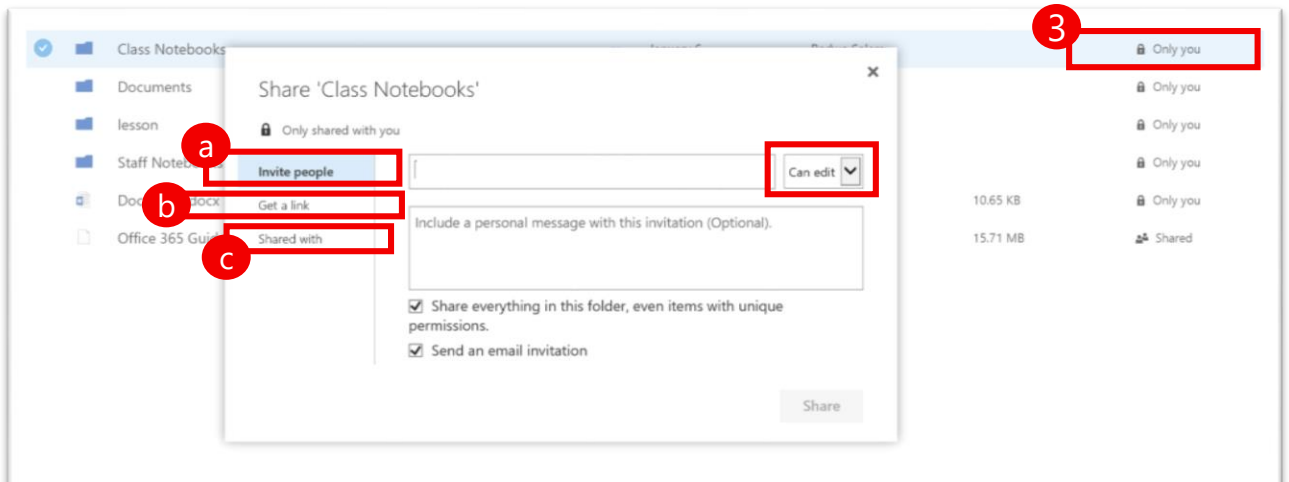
Class Notebooks
Documents
lesson
Staff Noteb
Doc docx
Office 365 Gui

3
Only you
Only you
Only you
Only you
10.65 KB
Only you
15.71 MB
Shared

Share 'Class Notebooks'
×
Only shared with you

a
Invite people
b
Get a link
c
Shared with

Can edit

Include a personal message with this invitation (Optional).

Share everything in this folder, even items with unique permissions.
Send an email invitation

Share